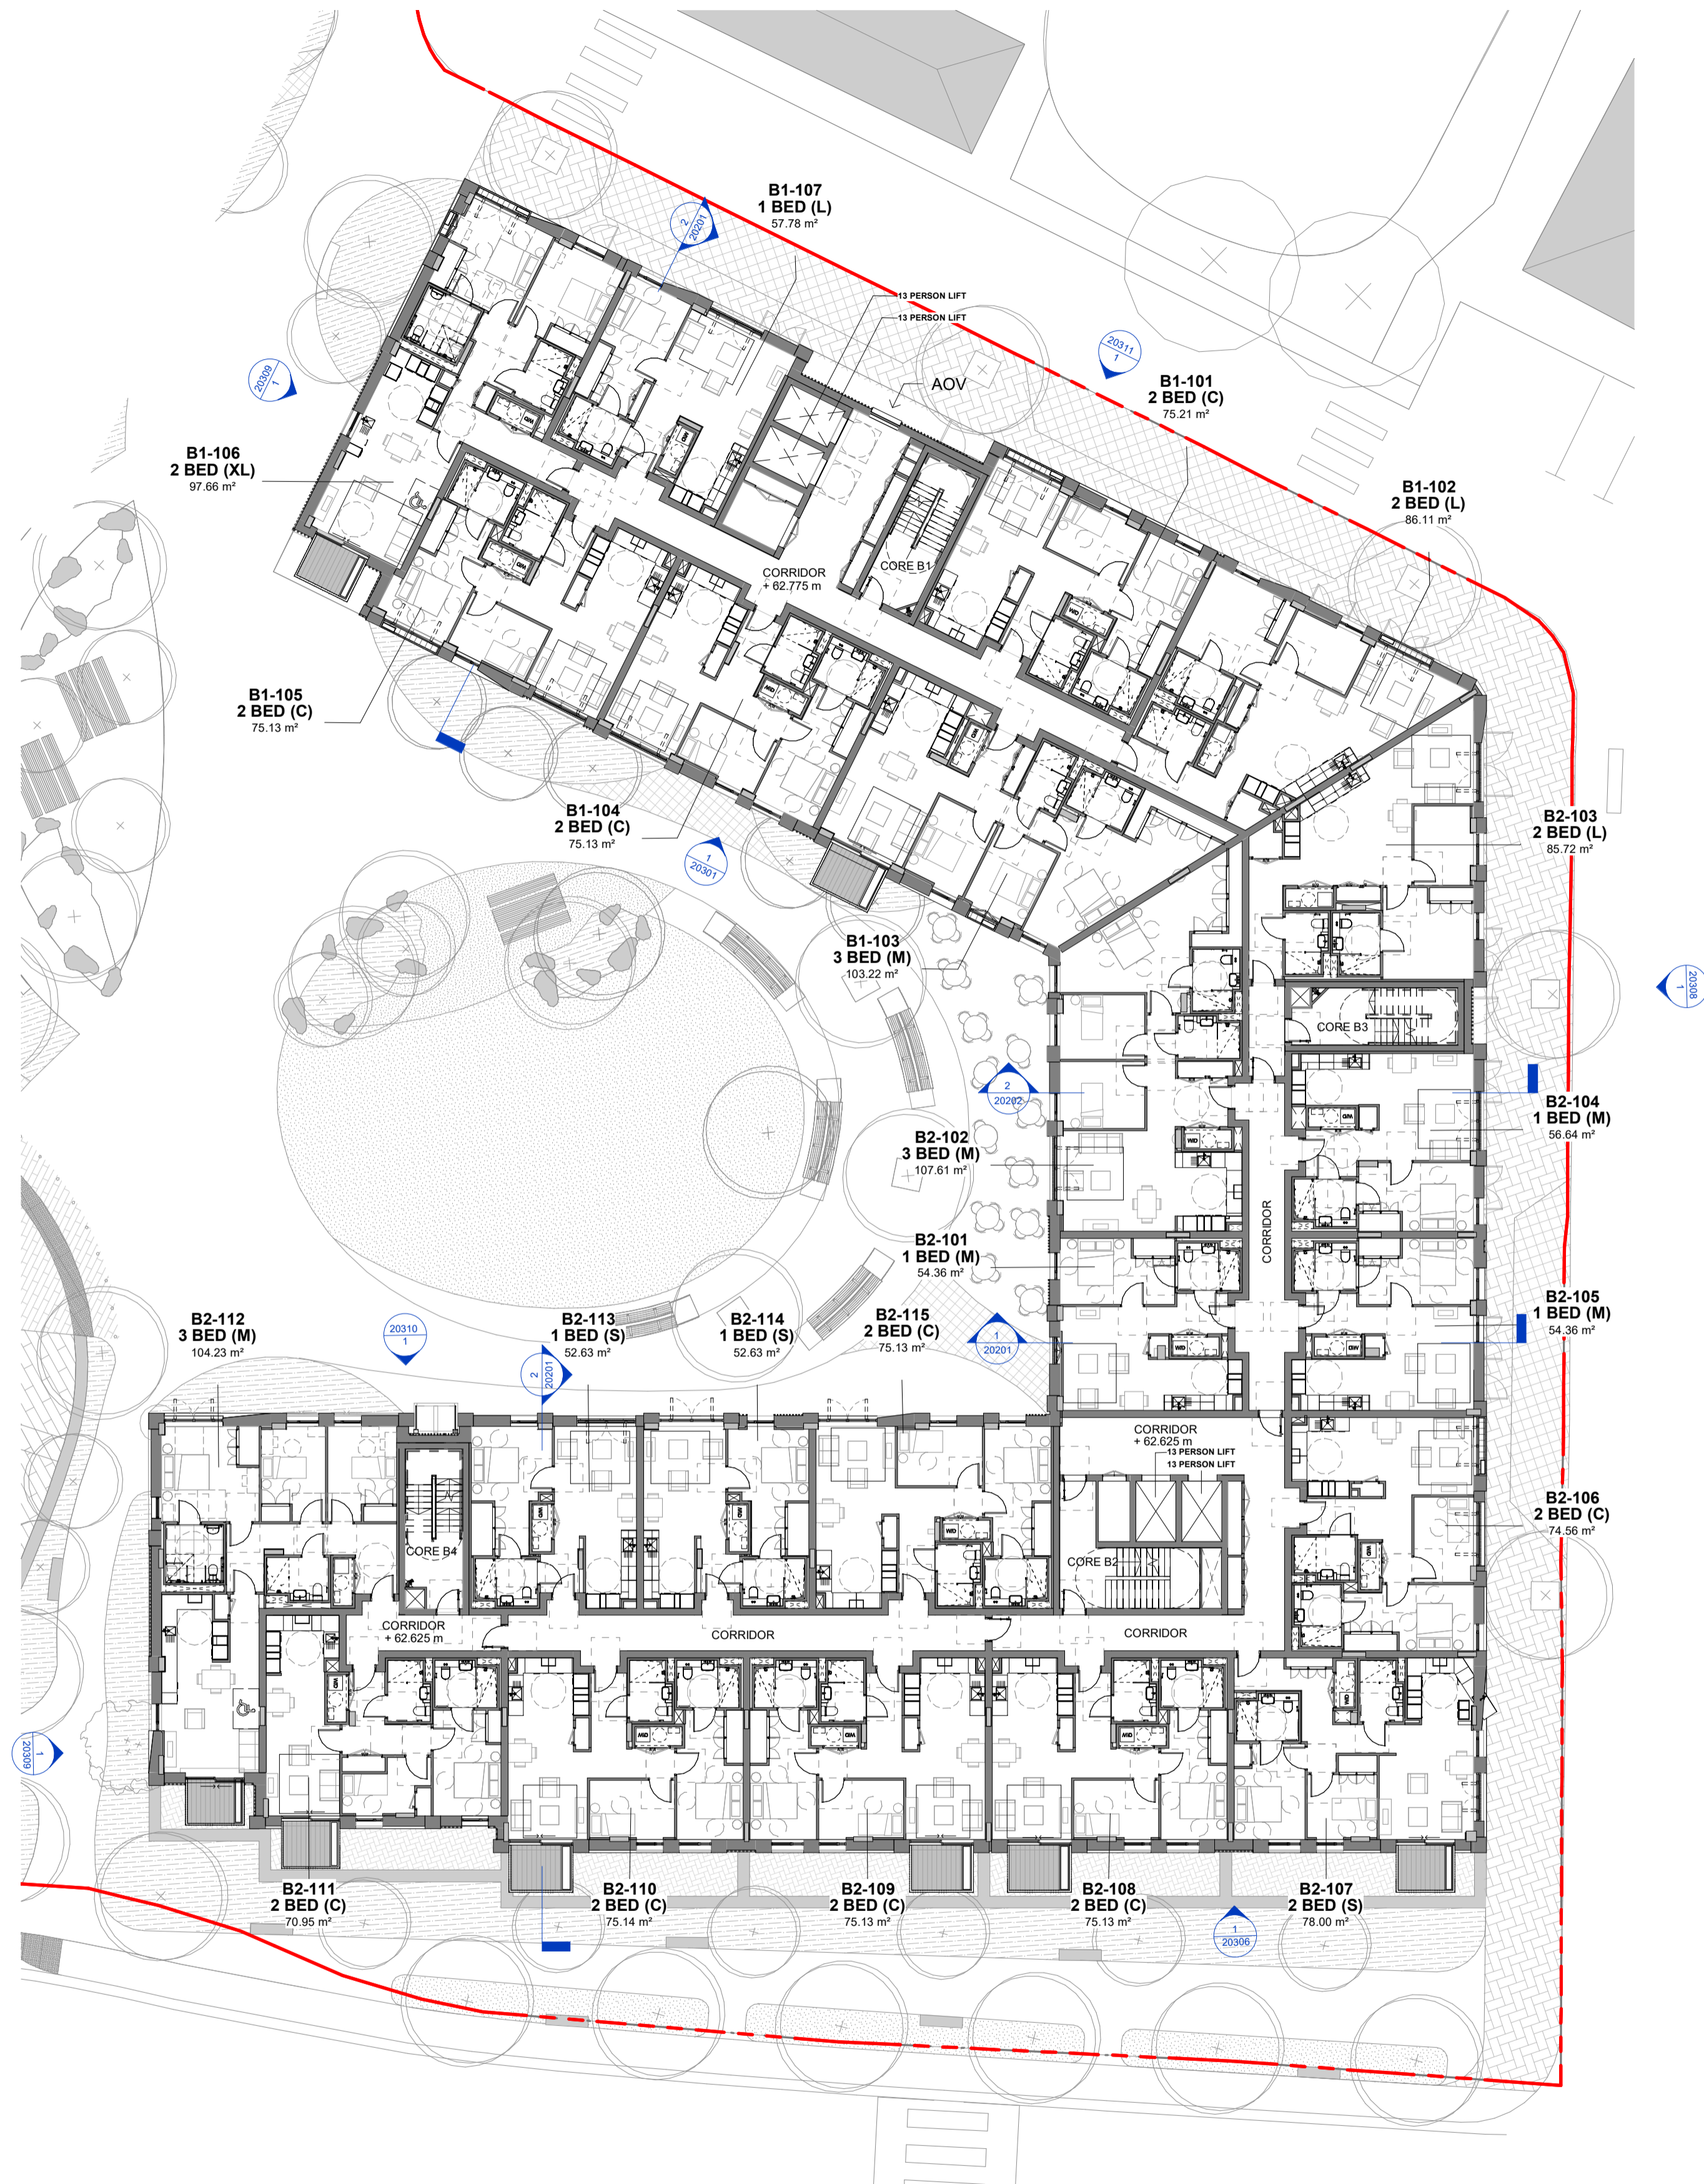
B1-107
1 BED (L)
57.78 m²

2
20201

13 PERSON LIFT
13 PERSON LIFT

20311
1

AOV

B1-101
2 BED (C)
75.21 m²

20309
1

B1-106
2 BED (XL)
97.66 m²

B1-102
2 BED (L)
86.11 m²

CORRIDOR
+ 62.775 m

CORE B1

B1-105
2 BED (C)
75.13 m²

B1-104
2 BED (C)
75.13 m²

1
20301

B2-103
2 BED (L)
85.72 m²

B1-103
3 BED (M)
103.22 m²

20308
1

CORE B3

2
20202

B2-104
1 BED (M)
56.64 m²

B2-102
3 BED (M)
107.61 m²

CORRIDOR

B2-101
1 BED (M)
54.36 m²

B2-105
1 BED (M)
54.36 m²

B2-112
3 BED (M)
104.23 m²

20310
1

B2-113
1 BED (S)
52.63 m²

2
20201

B2-114
1 BED (S)
52.63 m²

B2-115
2 BED (C)
75.13 m²

1
20201

CORRIDOR
+ 62.625 m
13 PERSON LIFT
13 PERSON LIFT

B2-106
2 BED (C)
74.56 m²

CORE B4

CORE B2

CORRIDOR
+ 62.625 m

CORRIDOR

CORRIDOR

20309
1

B2-111
2 BED (C)
70.95 m²

B2-110
2 BED (C)
75.14 m²

B2-109
2 BED (C)
75.13 m²

B2-108
2 BED (C)
75.13 m²

1
20306

B2-107
2 BED (S)
78.00 m²